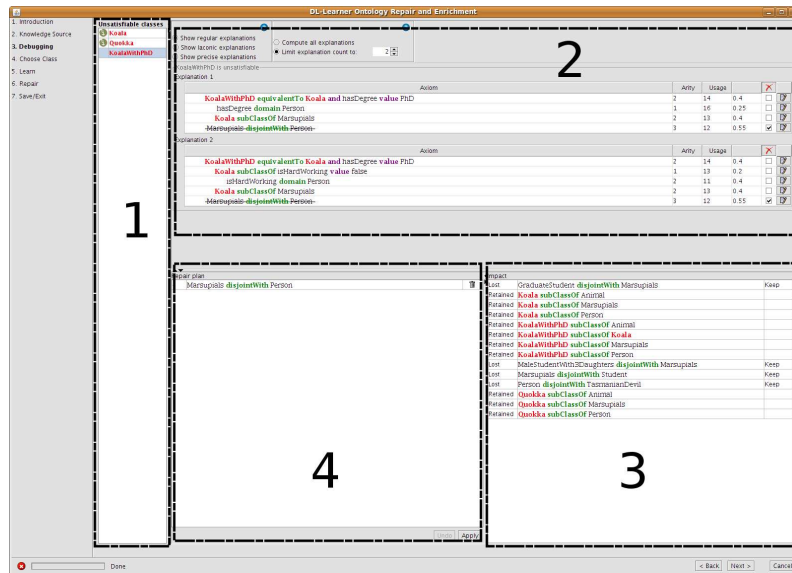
DL-Learner Ontology Repair and Enrichment

1. Introduction
2. Knowledge Source
3. Debugging
4. Choose Class
5. Learn
6. Repair
7. Save/Exit

Unsatisfiable classes
Koala
Quokka
KoalaWithPhD

1

Show regular explanations
Show laconic explanations
Show precise explanations

Compute all explanations
Limit explanation count to: 2

2

KoalaWithPhD is unsatisfiable
Explanation 1

| Axiom | Arity | Usage | | | |
|---|---|---|---|---|---|
| KoalaWithPhD equivalentTo Koala and hasDegree value PhD | 2 | 14 | 0.4 | | |
| hasDegree domain Person | 1 | 16 | 0.25 | | |
| Koala subClassOf Marsupials | 2 | 13 | 0.4 | | |
| Marsupials disjointWith Person | 3 | 12 | 0.55 | | |

Explanation 2

| Axiom | Arity | Usage | | | |
|---|---|---|---|---|---|
| KoalaWithPhD equivalentTo Koala and hasDegree value PhD | 2 | 14 | 0.4 | | |
| Koala subClassOf isHardWorking value false | 1 | 13 | 0.2 | | |
| isHardWorking domain Person | 2 | 11 | 0.4 | | |
| Koala subClassOf Marsupials | 2 | 13 | 0.4 | | |
| Marsupials disjointWith Person | 3 | 12 | 0.55 | | |

Repair plan
Marsupials disjointWith Person

4

Undo Apply

Impact

| | | |
|---|---|---|
| Lost | GraduateStudent disjointWith Marsupials | Keep |
| Retained | Koala subClassOf Animal | |
| Retained | Koala subClassOf Marsupials | |
| Retained | Koala subClassOf Person | |
| Retained | KoalaWithPhD subClassOf Animal | |
| Retained | KoalaWithPhD subClassOf Koala | |
| Retained | KoalaWithPhD subClassOf Marsupials | |
| Retained | KoalaWithPhD subClassOf Person | |
| Lost | MaleStudentWith3Daughters disjointWith Marsupials | Keep |
| Lost | Marsupials disjointWith Student | Keep |
| Lost | Person disjointWith TasmanianDevil | Keep |
| Retained | Quokka subClassOf Animal | |
| Retained | Quokka subClassOf Marsupials | |
| Retained | Quokka subClassOf Person | |

3

Done

< Back Next > Cancel